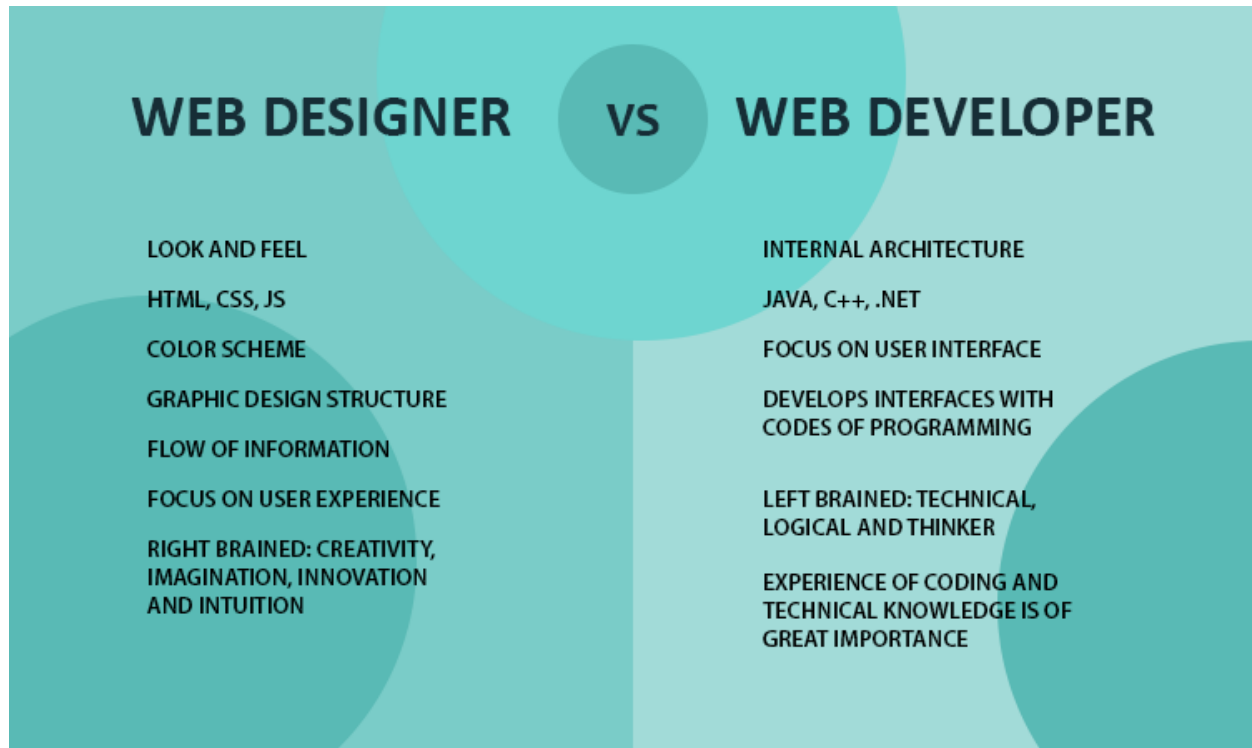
WEB DESIGNER VS WEB DEVELOPER

LOOK AND FEEL

HTML, CSS, JS

COLOR SCHEME

GRAPHIC DESIGN STRUCTURE

FLOW OF INFORMATION

FOCUS ON USER EXPERIENCE

RIGHT BRAINED: CREATIVITY, IMAGINATION, INNOVATION AND INTUITION

INTERNAL ARCHITECTURE

JAVA, C++, .NET

FOCUS ON USER INTERFACE

DEVELOPS INTERFACES WITH CODES OF PROGRAMMING

LEFT BRAINED: TECHNICAL, LOGICAL AND THINKER

EXPERIENCE OF CODING AND TECHNICAL KNOWLEDGE IS OF GREAT IMPORTANCE